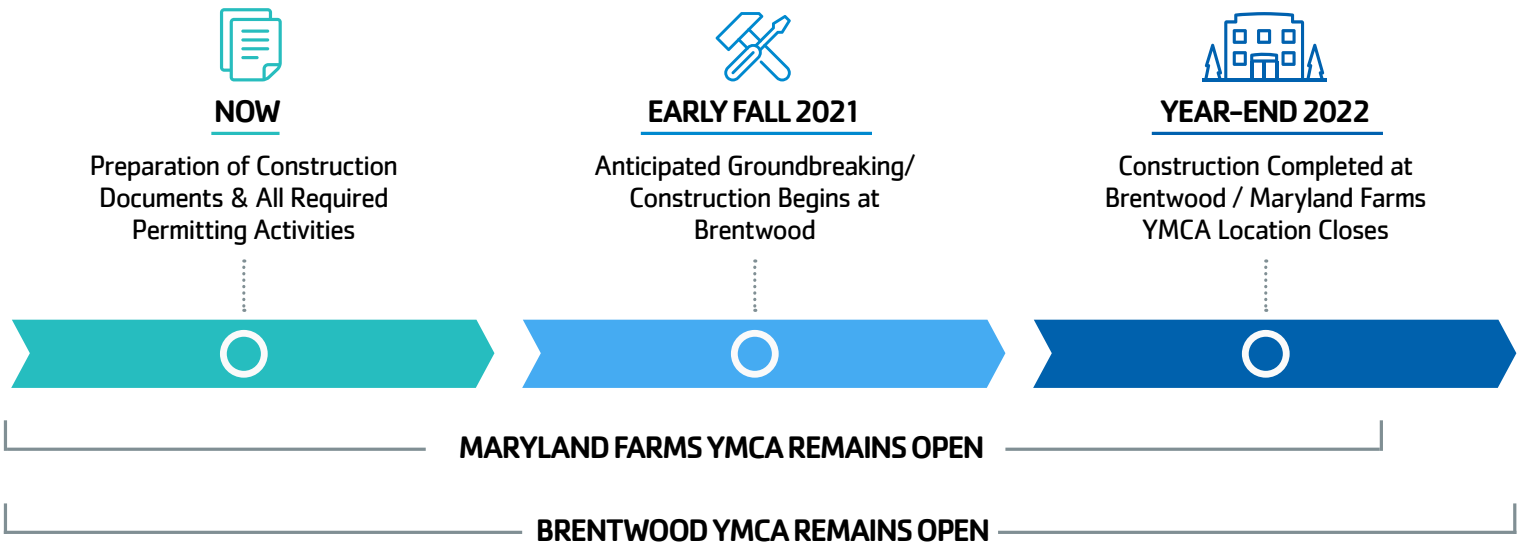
NOW

Preparation of Construction Documents & All Required Permitting Activities

EARLY FALL 2021

Anticipated Groundbreaking/ Construction Begins at Brentwood

YEAR-END 2022

Construction Completed at Brentwood / Maryland Farms YMCA Location Closes

MARYLAND FARMS YMCA REMAINS OPEN

BRENTWOOD YMCA REMAINS OPEN